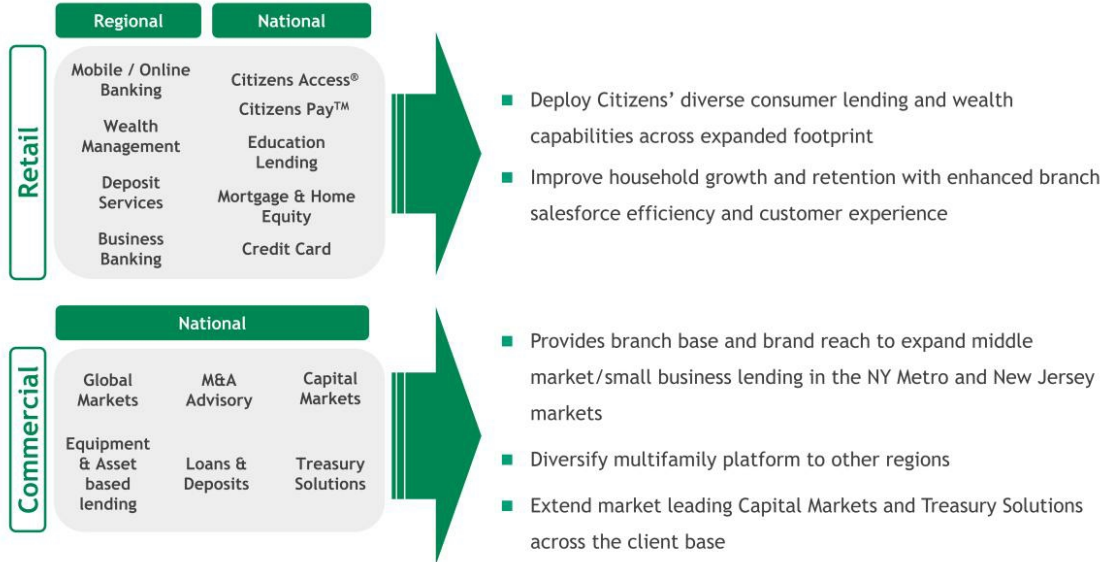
Regional

National

Retail

Mobile / Online Banking

Wealth Management

Deposit Services

Business Banking

Citizens Access®

Citizens Pay™

Education Lending

Mortgage & Home Equity

Credit Card

Deploy Citizens' diverse consumer lending and wealth capabilities across expanded footprint

Improve household growth and retention with enhanced branch salesforce efficiency and customer experience

National

Commercial

Global Markets

M&A Advisory

Capital Markets

Equipment & Asset based lending

Loans & Deposits

Treasury Solutions

Provides branch base and brand reach to expand middle market/small business lending in the NY Metro and New Jersey markets

Diversify multifamily platform to other regions

Extend market leading Capital Markets and Treasury Solutions across the client base